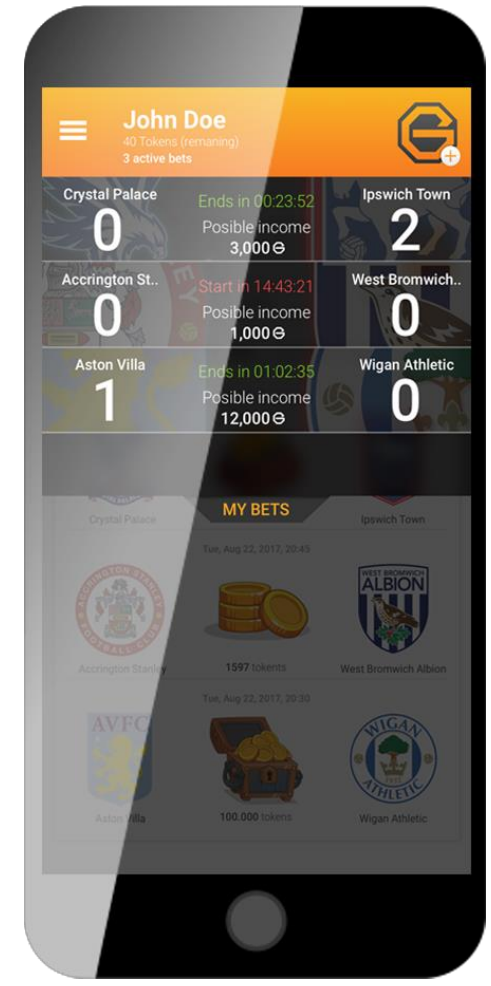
John Doe
40 Tokens (remaning)
3 active bets

Crystal Palace
0
Ends in 00:23:52
Posible income
3,000
Ipswich Town
2

Accrington St..
0
Start in 14:43:21
Posible income
1,000
West Bromwich..
0

Aston Villa
1
Ends in 01:02:35
Posible income
12,000
Wigan Athletic
0

Crystal Palace
MY BETS
Ipswich Town

Tue, Aug 22, 2017, 20:45
ACCRINGTON STANLEY FOOTBALL CLUB
WEST BROMWICH ALBION
Accrington Stanley
1597 tokens
West Bromwich Albion

Tue, Aug 22, 2017, 20:30
AVFC
WIGAN ATHLETIC
Aston Villa
100.000 tokens
Wigan Athletic